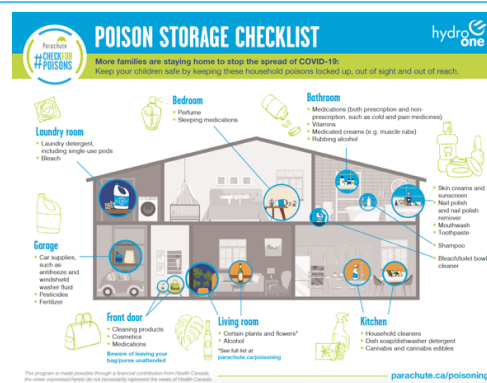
Parachute #CHECKFORPOISONS

POISON STORAGE CHECKLIST

hydro one

More families are staying home to stop the spread of COVID-19:
Keep your children safe by keeping these household poisons locked up, out of sight and out of reach.

Bedroom
• Perfume
• Sleeping medications

Bathroom
• Medications (both prescription and non-prescription, such as cold and pain medicines)
• Vitamins
• Medicated creams (e.g. muscle rubs)
• Rubbing alcohol

Laundry room
• Laundry detergent, including single-use pods
• Bleach

• Skin creams and sunscreen
• Nail polish and nail polish remover
• Mouthwash
• Toothpaste
• Shampoo
• Bleach/toilet bowl cleaner

Garage
• Car supplies, such as antifreeze and windshield washer fluid
• Pesticides
• Fertilizer

Front door
• Cleaning products
• Cosmetics
• Medications
Beware of leaving your bag/purse unattended

Living room
• Certain plants and flowers*
• Alcohol
*See full list at parachute.ca/poisoning

Kitchen
• Household cleaners
• Dish soap/dishwasher detergent
• Cannabis and cannabis edibles

This program is made possible through a financial contribution from Health Canada. The views expressed herein do not necessarily represent the views of Health Canada.

parachute.ca/poisoning